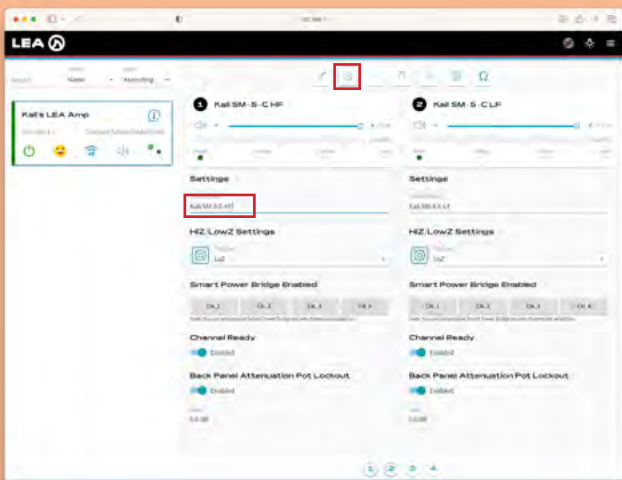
LEA

Name

Ascending

Kali's LEA Amp

1 Kali SM-5-C HF

2 Kali SM-5-C LF

Settings

Kali SM-5-C HF

Settings

Kali SM-5-C LF

HiZ/LowZ Settings

LoZ

HiZ/LowZ Settings

LoZ

Smart Power Bridge Enabled

Ch. 1

Ch. 2

Ch. 3

Ch. 4

Smart Power Bridge Enabled

Ch. 1

Ch. 2

Ch. 3

Ch. 4

Channel Ready

Enabled

Channel Ready

Enabled

Back Panel Attenuation Pot Lockout

Enabled

0.0 dB

Back Panel Attenuation Pot Lockout

Enabled

0.0 dB

1 2 3 4